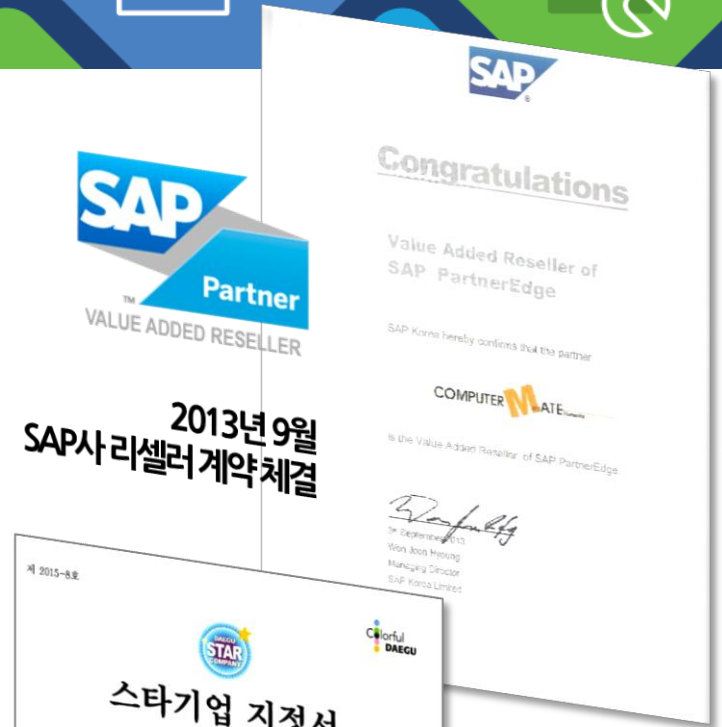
SAP

Congratulations

Value Added Reseller of SAP PartnerEdge

SAP Korea hereby confirms that the partner

COMPUTER MATE

is the Value Added Reseller of SAP PartnerEdge

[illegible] September 2013
Won Joon Hyoung
Managing Director
SAP Korea Limited

SAP Partner
VALUE ADDED RESELLER

2013년 9월
SAP사 리셀러 계약 체결

제 2015-8호

DAEGU STAR COMPANY

Colorful DAEGU

스타기업 지정서